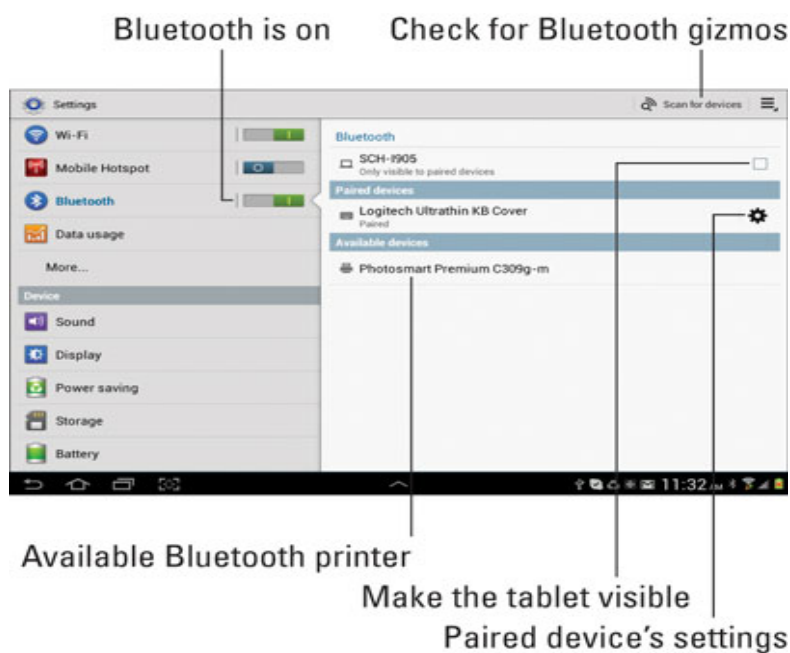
Bluetooth is on

Check for Bluetooth gizmos

Settings

Scan for devices

Wi-Fi

Mobile Hotspot

Bluetooth

Data usage

More...

Device

Sound

Display

Power saving

Storage

Battery

Bluetooth

SCH-I905

Only visible to paired devices

Paired devices

Logitech Ultrathin KB Cover

Paired

Available devices

Photosmart Premium C309g-m

11:32 AM

Available Bluetooth printer

Make the tablet visible

Paired device's settings